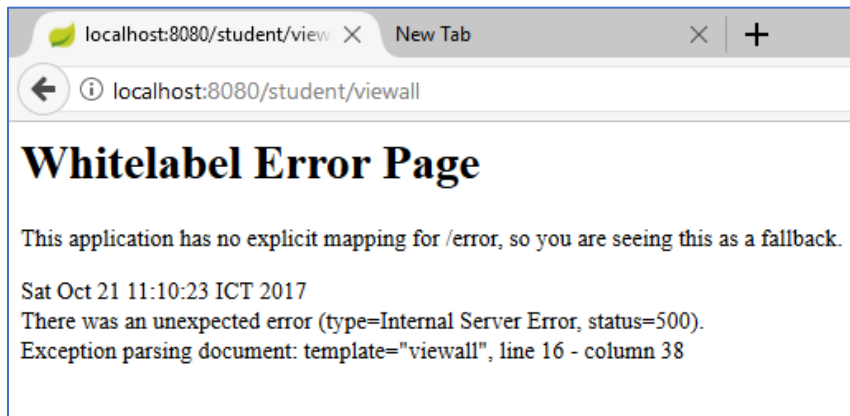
localhost:8080/student/view ×
New Tab ×
+
localhost:8080/student/viewall

Whitelabel Error Page

This application has no explicit mapping for /error, so you are seeing this as a fallback.

Sat Oct 21 11:10:23 ICT 2017
There was an unexpected error (type=Internal Server Error, status=500).
Exception parsing document: template="viewall", line 16 - column 38